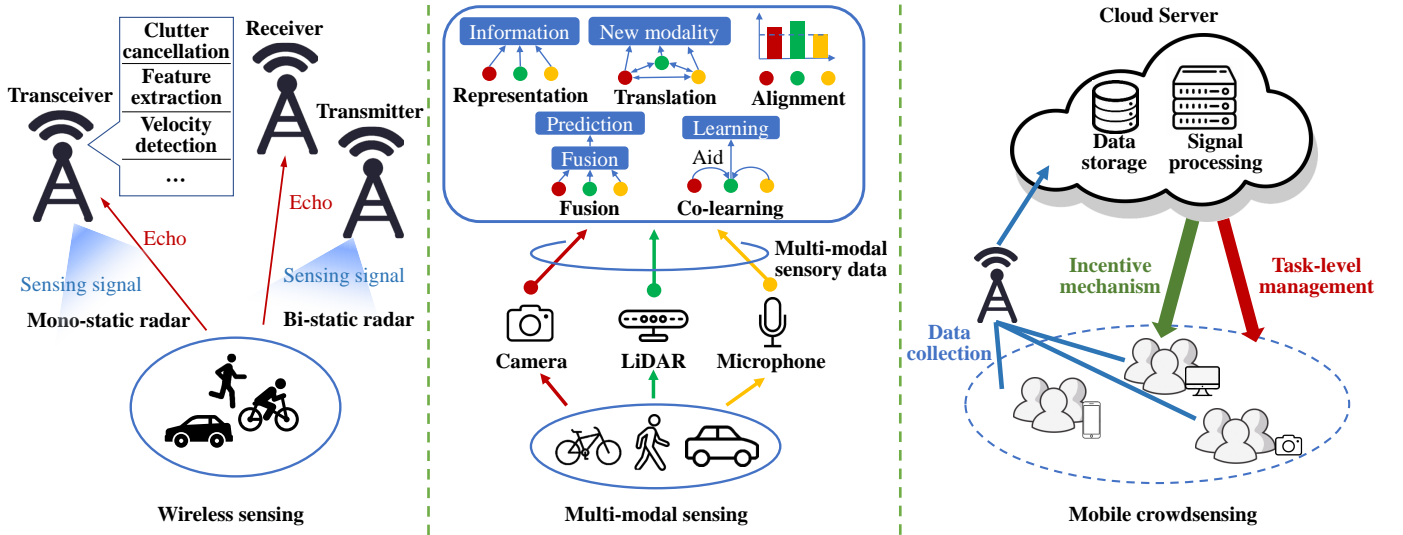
Clutter cancellation
Feature extraction
Velocity detection
...

Transceiver
Receiver
Transmitter
Echo
Echo
Sensing signal
Sensing signal
Mono-static radar
Bi-static radar

Wireless sensing

Information
New modality
Representation
Translation
Alignment
Prediction
Learning
Fusion
Aid
Fusion
Co-learning
Multi-modal sensory data
Camera
LiDAR
Microphone

Multi-modal sensing

Cloud Server
Data storage
Signal processing
Incentive mechanism
Task-level management
Data collection

Mobile crowdsensing